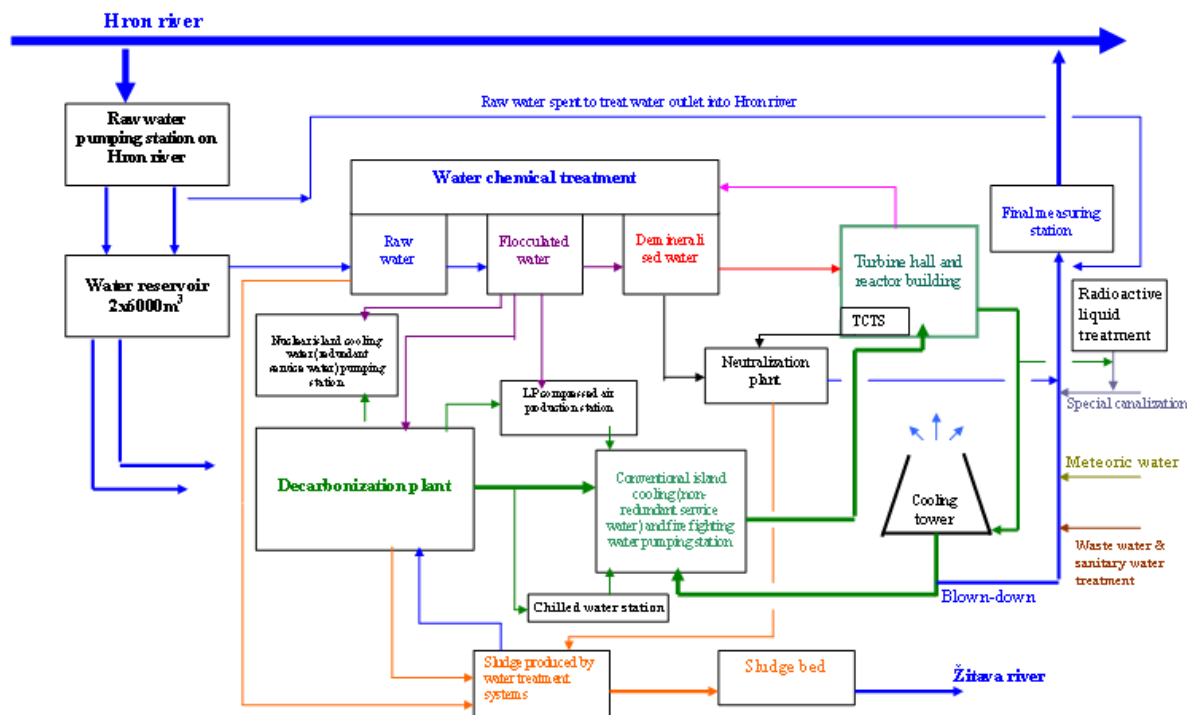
Hron river

Raw water pumping station on Hron river

Raw water spent to treat water outlet into Hron river

Water chemical treatment

Raw water

Flocculated water

Demineralised water

Turbine hall and reactor building

Final measuring station

Water reservoir 2x6000m$^3$

Nuclear island cooling water (redundant service water) pumping station

TCTS

Radioactive liquid treatment

Neutralization plant

LP compressed air production station

Special canalization

Decarbonization plant

Conventional island cooling (non-redundant service water) and fire fighting water pumping station

Cooling tower

Meteoric water

Waste water & sanitary water treatment

Chilled water station

Blown-down

Sludge produced by water treatment systems

Sludge bed

Žitava river